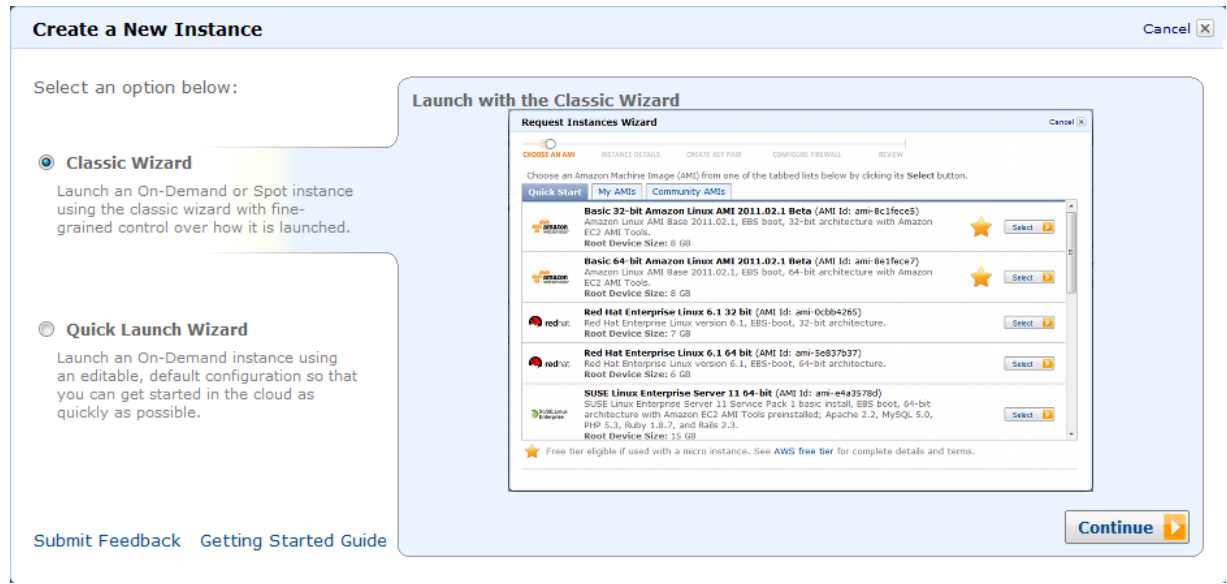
Create a New Instance

Cancel

Select an option below:

Classic Wizard

Launch an On-Demand or Spot instance using the classic wizard with fine-grained control over how it is launched.

Quick Launch Wizard

Launch an On-Demand instance using an editable, default configuration so that you can get started in the cloud as quickly as possible.

Submit Feedback Getting Started Guide

Launch with the Classic Wizard

Request Instances Wizard

Cancel

CHOOSE AN AMI INSTANCE DETAILS CREATE KEY PAIR CONFIGURE FIREWALL REVIEW

Choose an Amazon Machine Image (AMI) from one of the tabbed lists below by clicking its Select button.

Quick Start My AMIs Community AMIs

amazon

Basic 32-bit Amazon Linux AMI 2011.02.1 Beta (AMI Id: ami-8c1fece5)
Amazon Linux AMI Base 2011.02.1, EBS boot, 32-bit architecture with Amazon EC2 AMI Tools.
Root Device Size: 8 GB

Select

amazon

Basic 64-bit Amazon Linux AMI 2011.02.1 Beta (AMI Id: ami-8e1fece7)
Amazon Linux AMI Base 2011.02.1, EBS boot, 64-bit architecture with Amazon EC2 AMI Tools.
Root Device Size: 8 GB

Select

redhat

Red Hat Enterprise Linux 6.1 32 bit (AMI Id: ami-0cbb4265)
Red Hat Enterprise Linux version 6.1, EBS-boot, 32-bit architecture.
Root Device Size: 7 GB

Select

redhat

Red Hat Enterprise Linux 6.1 64 bit (AMI Id: ami-5e837b37)
Red Hat Enterprise Linux version 6.1, EBS-boot, 64-bit architecture.
Root Device Size: 6 GB

Select

SUSE Linux Enterprise

SUSE Linux Enterprise Server 11 64-bit (AMI Id: ami-e4a3578d)
SUSE Linux Enterprise Server 11 Service Pack 1 basic install, EBS boot, 64-bit architecture with Amazon EC2 AMI Tools preinstalled; Apache 2.2, MySQL 5.0, PHP 5.3, Ruby 1.8.7, and Rails 2.3.
Root Device Size: 15 GB

Select

Free tier eligible if used with a micro instance. See AWS free tier for complete details and terms.

Continue